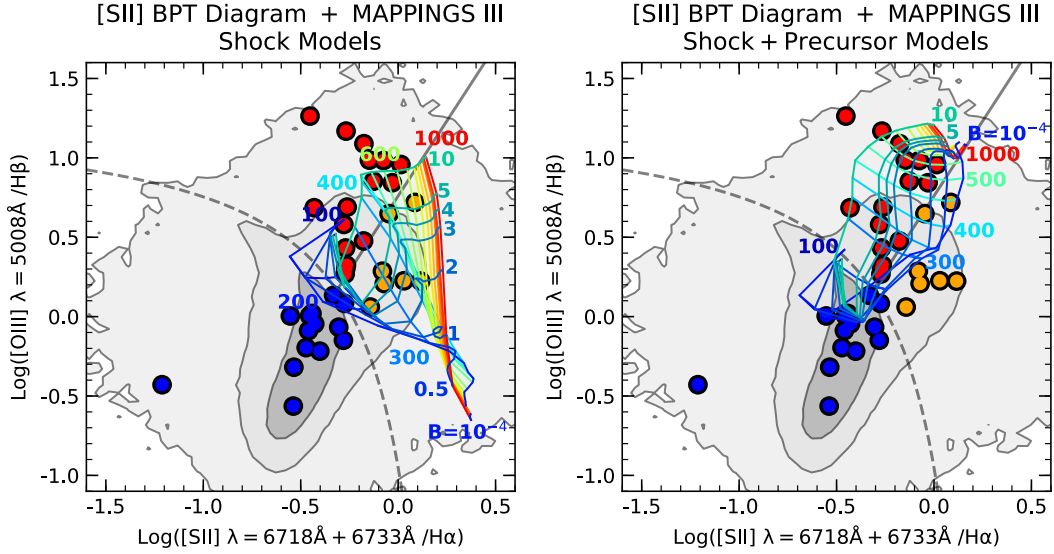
[SII] BPT Diagram + MAPPINGS III
Shock Models

1000
600
10
400
5
4
100
3
2
200
1
300
0.5
$B=10^{-4}$

1.5
1.0
0.5
0.0
-0.5
-1.0

Log([OIII] λ = 5008Å /Hβ)

-1.5
-1.0
-0.5
0.0
0.5

Log([SII] λ = 6718Å + 6733Å /Hα)

[SII] BPT Diagram + MAPPINGS III
Shock + Precursor Models

10
5
$B=10^{-4}$
1000
500
400
100
300

1.5
1.0
0.5
0.0
-0.5
-1.0

Log([OIII] λ = 5008Å /Hβ)

-1.5
-1.0
-0.5
0.0
0.5

Log([SII] λ = 6718Å + 6733Å /Hα)